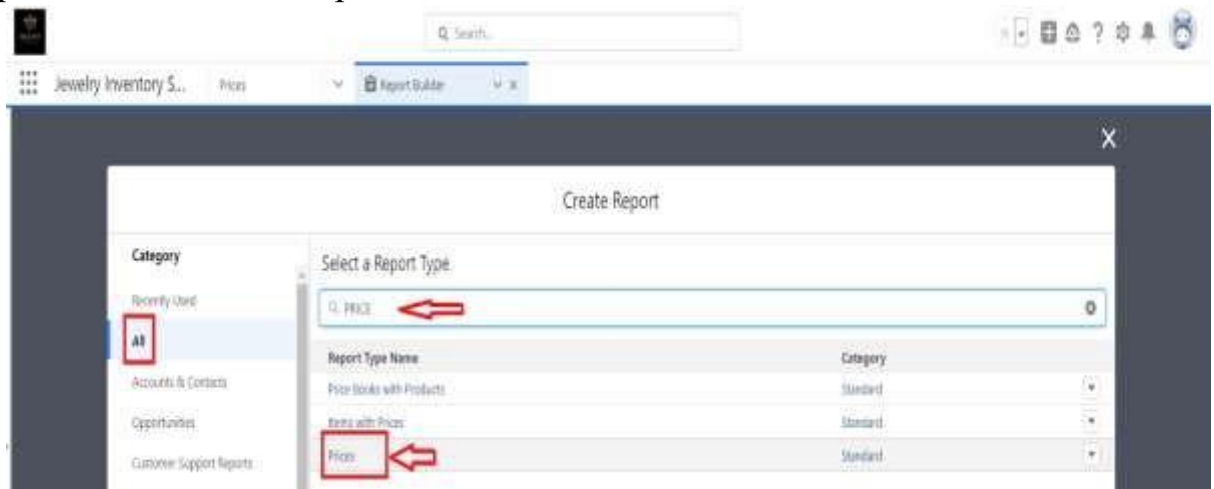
Q Search...

Jewelry Inventory S... Prices Report Builder

X

Create Report

Category

Recently Used

All

Accounts & Contacts

Opportunities

Customer Support Reports

Select a Report Type

PRICE

| Report Type Name | Category |
|---|---|
| Price Books with Products | Standard |
| Items with Prices | Standard |
| Prices | Standard |